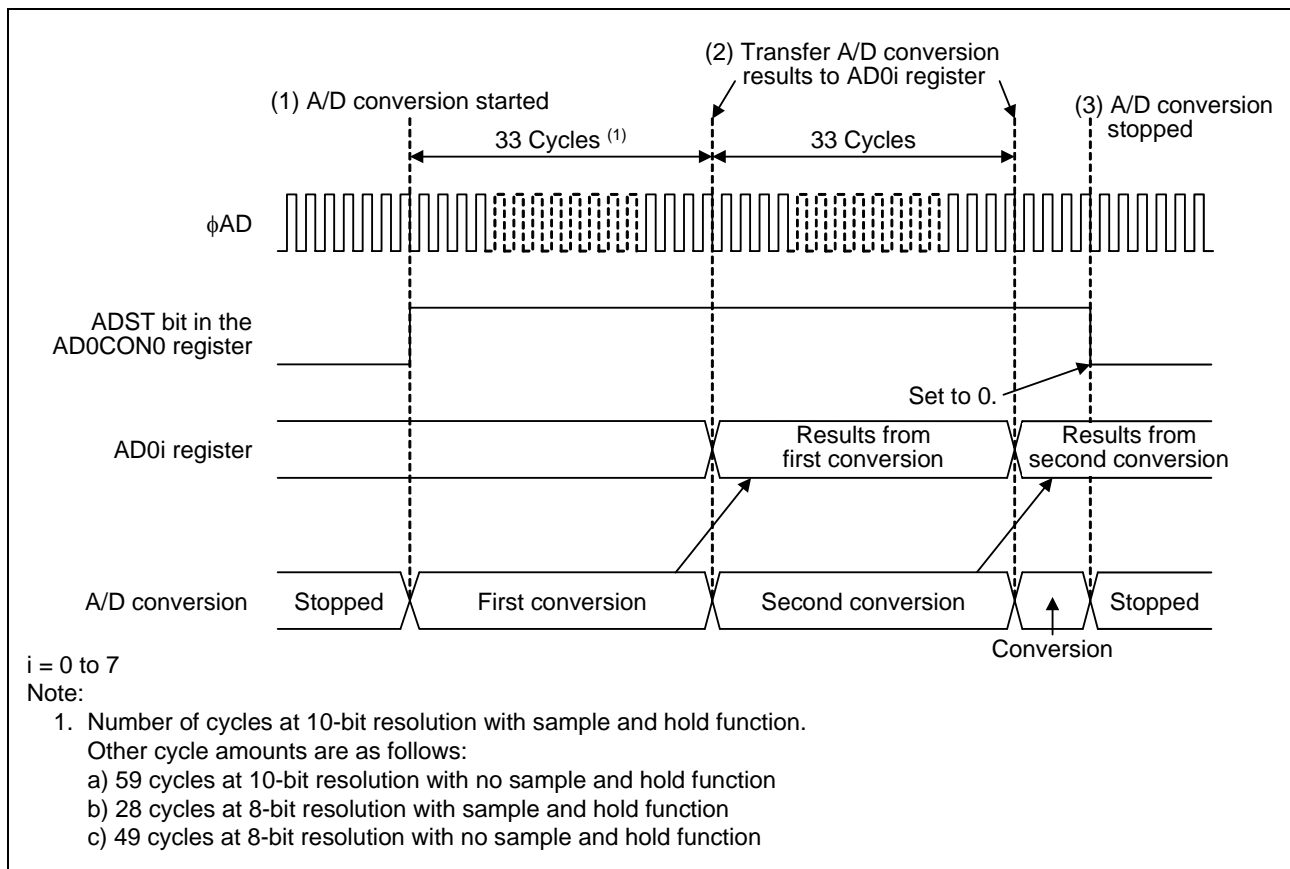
(2) Transfer A/D conversion results to AD0i register

(1) A/D conversion started

(3) A/D conversion stopped

33 Cycles $^{(1)}$

33 Cycles

$\phi$AD

ADST bit in the AD0CON0 register

Set to 0.

AD0i register

Results from first conversion

Results from second conversion

A/D conversion

Stopped

First conversion

Second conversion

Stopped

Conversion

i = 0 to 7

Note:

1. Number of cycles at 10-bit resolution with sample and hold function.
Other cycle amounts are as follows:
a) 59 cycles at 10-bit resolution with no sample and hold function
b) 28 cycles at 8-bit resolution with sample and hold function
c) 49 cycles at 8-bit resolution with no sample and hold function